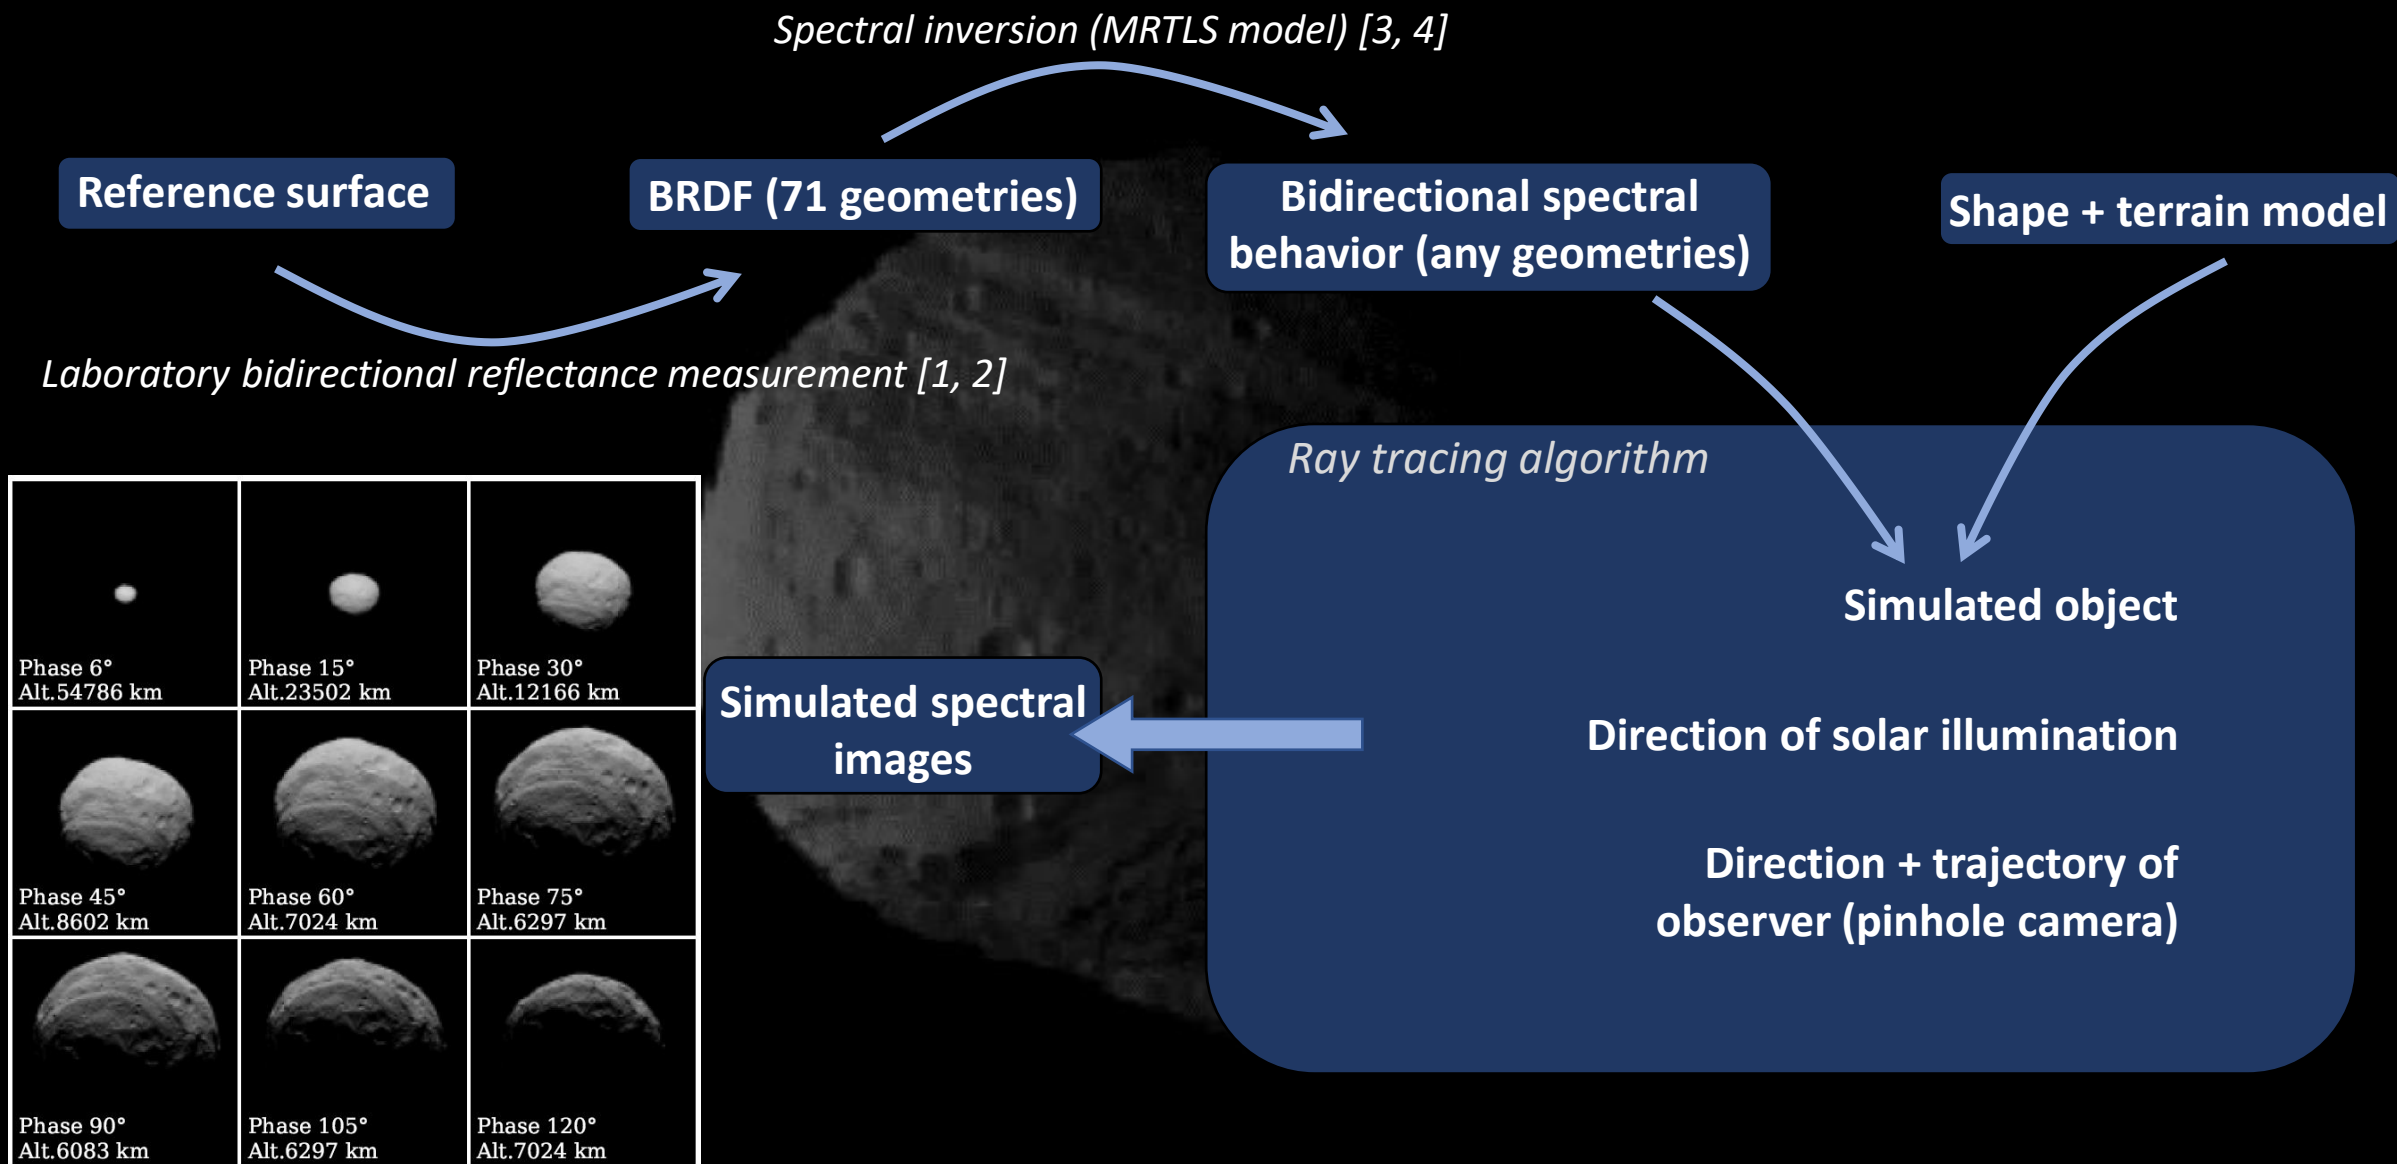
Spectral inversion (MRTLS model) [3, 4]

Reference surface

BRDF (71 geometries)

Bidirectional spectral behavior (any geometries)

Shape + terrain model

Laboratory bidirectional reflectance measurement [1, 2]

Ray tracing algorithm

Simulated object

Direction of solar illumination

Direction + trajectory of observer (pinhole camera)

Simulated spectral images

| | | |
|---|---|---|
| Phase 6° Alt.54786 km | Phase 15° Alt.23502 km | Phase 30° Alt.12166 km |
| Phase 45° Alt.8602 km | Phase 60° Alt.7024 km | Phase 75° Alt.6297 km |
| Phase 90° Alt.6083 km | Phase 105° Alt.6297 km | Phase 120° Alt.7024 km |